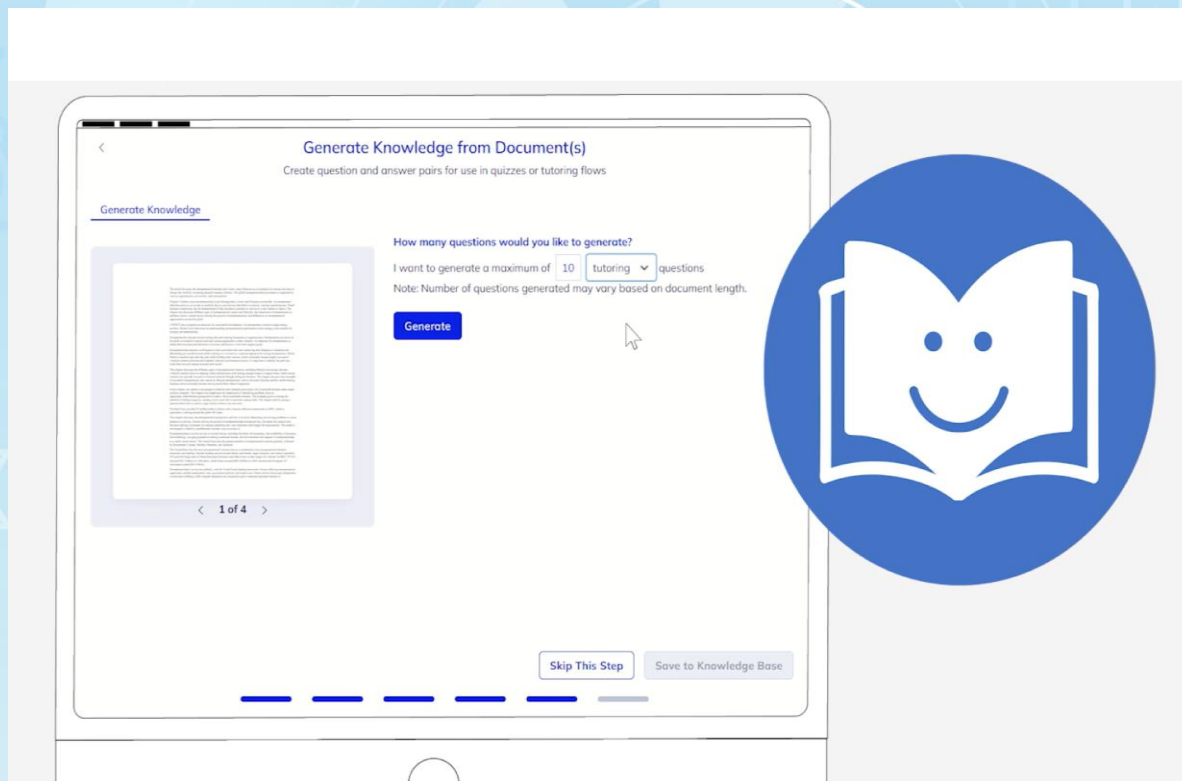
Generate Knowledge from Document(s)

Create question and answer pairs for use in quizzes or tutoring flows

Generate Knowledge

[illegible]

1 of 4

How many questions would you like to generate?

I want to generate a maximum of 10 tutoring questions

Note: Number of questions generated may vary based on document length.

Generate

Skip This Step

Save to Knowledge Base